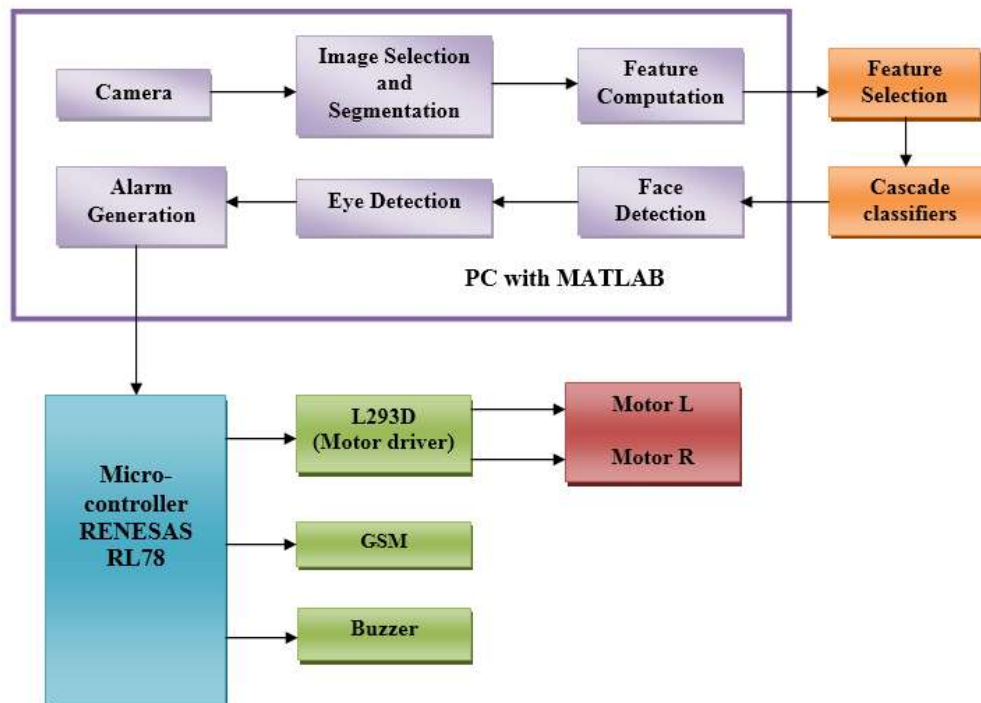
Camera

Image Selection and Segmentation

Feature Computation

Feature Selection

Cascade classifiers

Face Detection

Eye Detection

Alarm Generation

PC with MATLAB

Micro-controller RENESAS RL78

L293D (Motor driver)

Motor L

Motor R

GSM

Buzzer